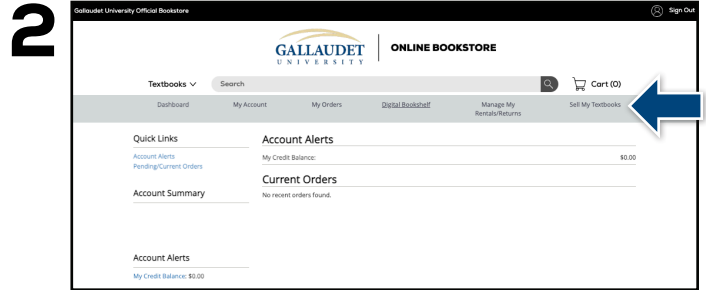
2

Gallaudet University Official Bookstore

Sign Out

GALLAUDET UNIVERSITY

ONLINE BOOKSTORE

Textbooks

Search

Cart (0)

Dashboard

My Account

My Orders

Digital Bookshelf

Manage My Rentals/Returns

Sell My Textbooks

Quick Links

Account Alerts

Pending/Current Orders

Account Summary

Account Alerts

My Credit Balance: $0.00

Account Alerts

My Credit Balance:

$0.00

Current Orders

No recent orders found.